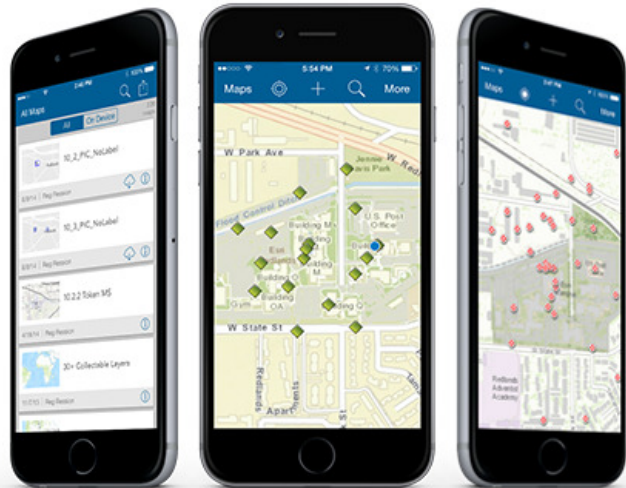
100%

All Maps

All

On Device

10_2_PIC_NoLabel

Reg Session

10_3_PIC_NoLabel

Reg Session

10.2.2 Token MS

Reg Session

30+ Collectable Layers

Reg Session

5:54 PM

70%

Maps

More

W Park Ave

Jennie Davis Park

W. Red

Flood Control Dist

Building My

Building

Building M

U.S. Post Office

Building

Building OA

Building Q

W State St

Redlands

Tennessee

Apart

Tam

Maps

More

Redlands Adventist Academy